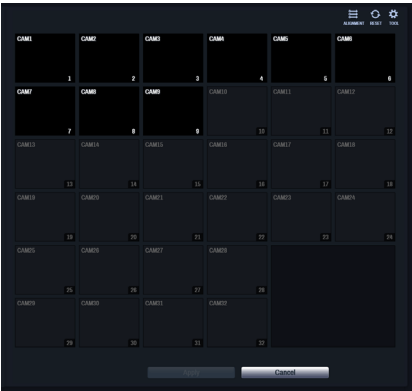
ALIGNMENT RESET TOOL

CAM1 1
CAM2 2
CAM3 3
CAM4 4
CAM5 5
CAM6 6
CAM7 7
CAM8 8
CAM9 9
CAM10 10
CAM11 11
CAM12 12
CAM13 13
CAM14 14
CAM15 15
CAM16 16
CAM17 17
CAM18 18
CAM19 19
CAM20 20
CAM21 21
CAM22 22
CAM23 23
CAM24 24
CAM25 25
CAM26 26
CAM27 27
CAM28 28
CAM29 29
CAM30 30
CAM31 31
CAM32 32

Apply
Cancel